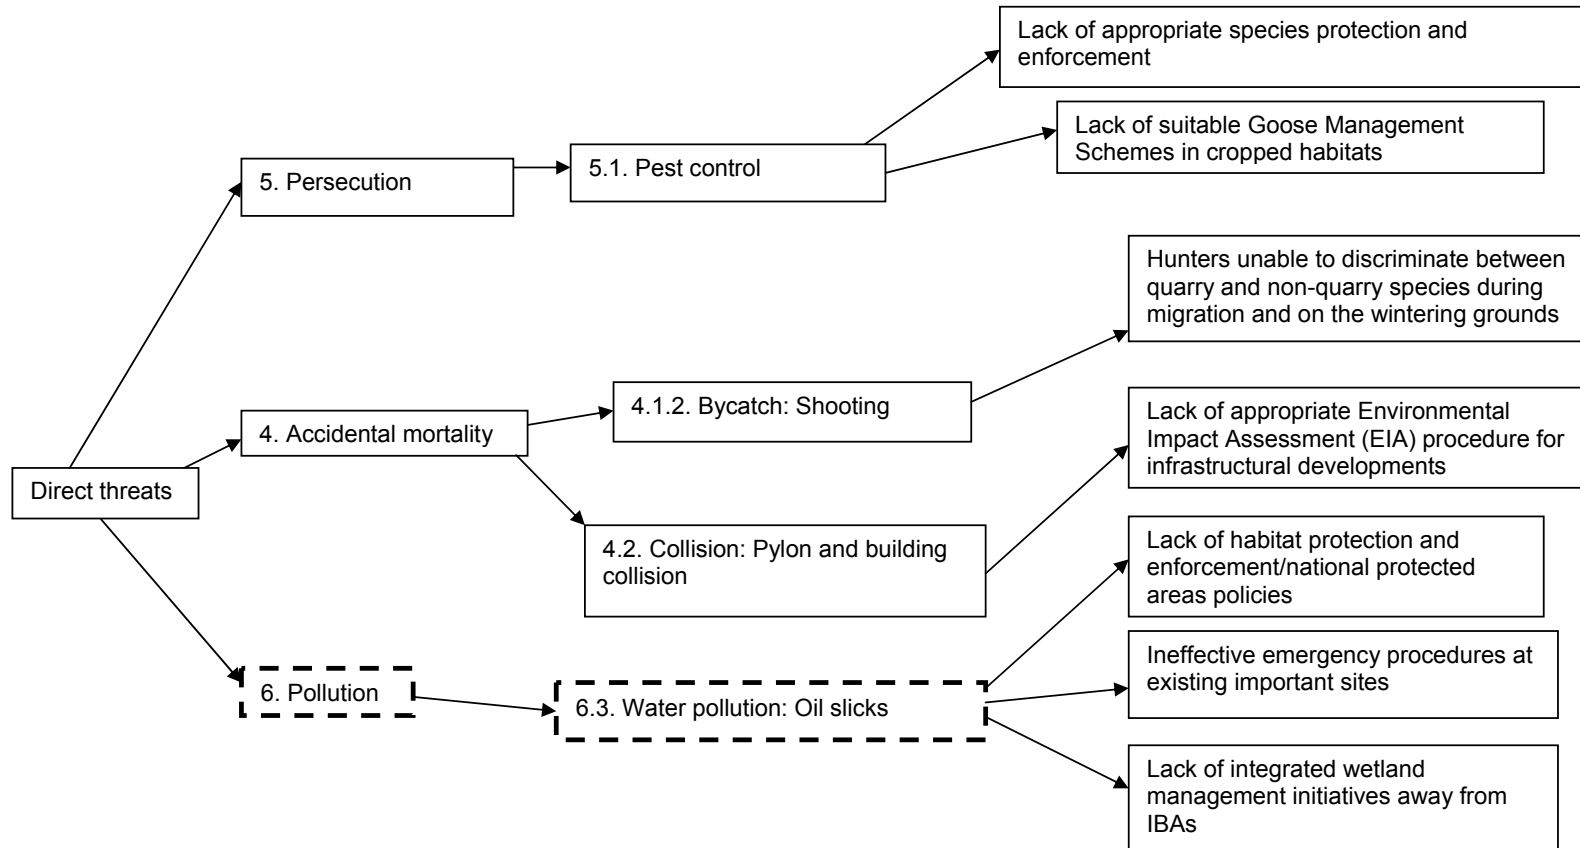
Direct threats

5. Persecution

5.1. Pest control

Lack of appropriate species protection and enforcement

Lack of suitable Goose Management Schemes in cropped habitats

4. Accidental mortality

4.1.2. Bycatch: Shooting

Hunters unable to discriminate between quarry and non-quarry species during migration and on the wintering grounds

4.2. Collision: Pylon and building collision

Lack of appropriate Environmental Impact Assessment (EIA) procedure for infrastructural developments

6. Pollution

6.3. Water pollution: Oil slicks

Lack of habitat protection and enforcement/national protected areas policies

Ineffective emergency procedures at existing important sites

Lack of integrated wetland management initiatives away from IBAs